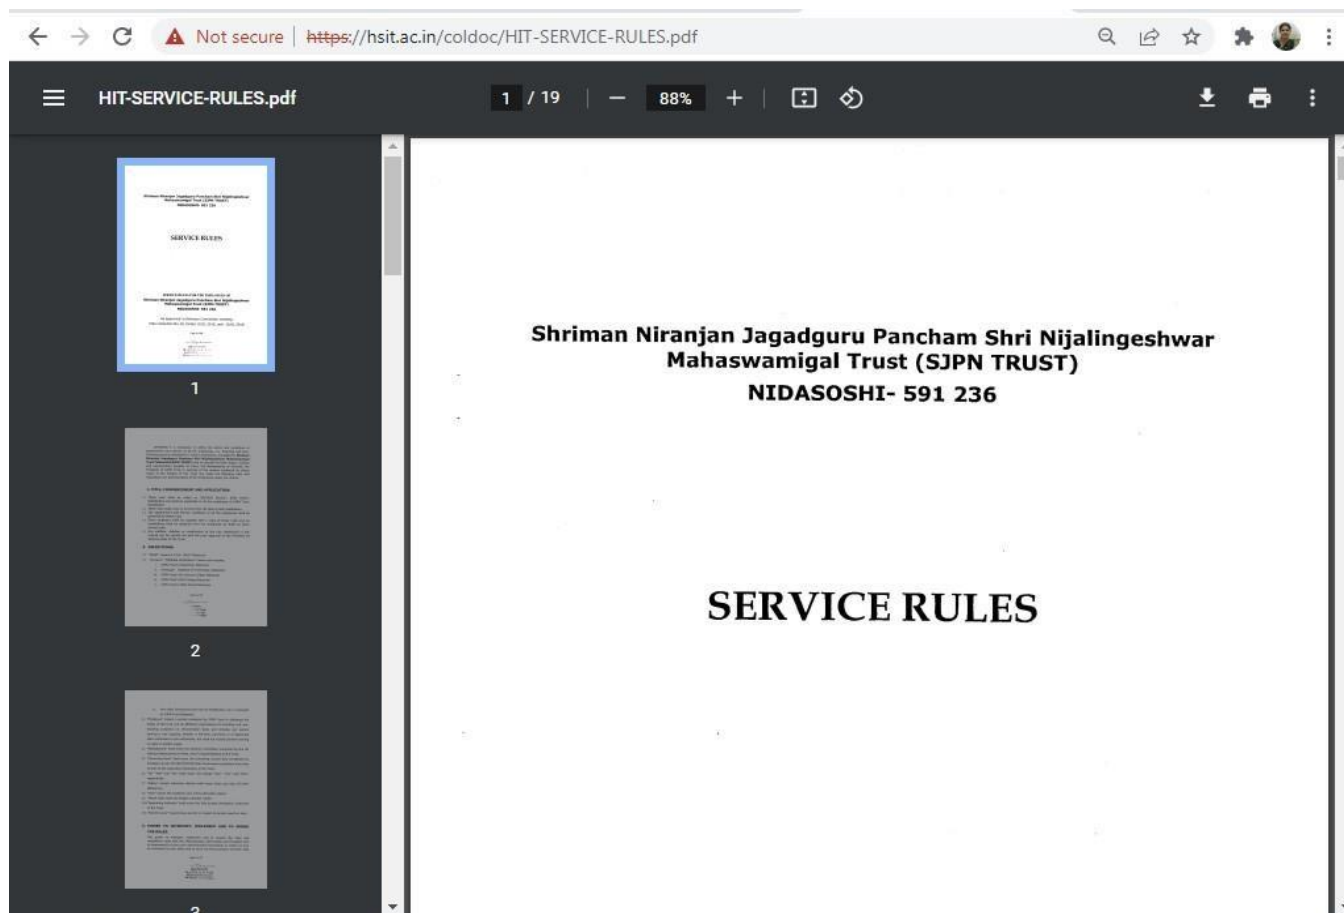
Not secure | https://hsit.ac.in/coldoc/HIT-SERVICE-RULES.pdf

HIT-SERVICE-RULES.pdf

1 / 19

88%

SERVICE RULES

1

2

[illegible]

Shriman Niranjan Jagadguru Pancham Shri Nijalingeshwar Mahaswamigal Trust (SJPN TRUST)
NIDASOSHI- 591 236

SERVICE RULES